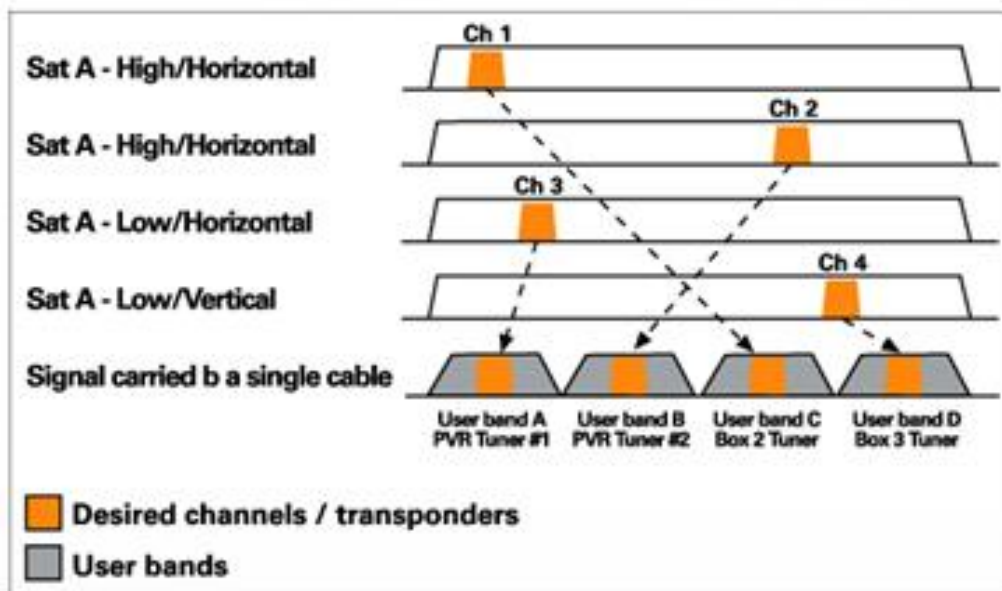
Ch 1

Sat A - High/Horizontal

Ch 2

Sat A - High/Horizontal

Ch 3

Sat A - Low/Horizontal

Ch 4

Sat A - Low/Vertical

Signal carried b a single cable

User band A
PVR Tuner #1

User band B
PVR Tuner #2

User band C
Box 2 Tuner

User band D
Box 3 Tuner

Desired channels / transponders

User bands